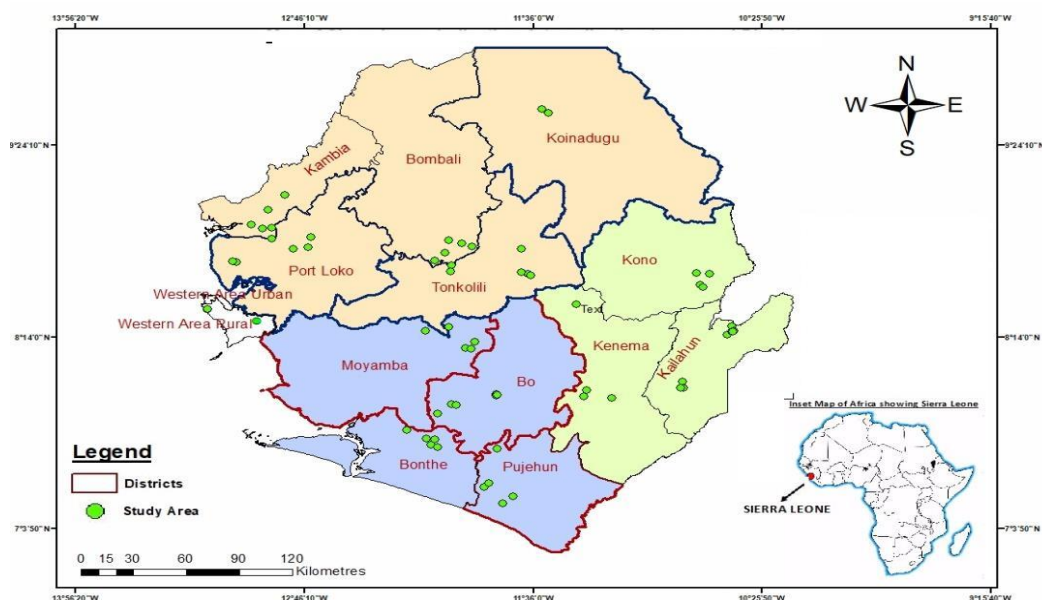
13°56'20"W 12°46'10"W 11°36'0"W 10°25'50"W 9°15'40"W

N
W E
S

9°24'10"N 9°24'10"N

Koinadugu
Kambia
Bombali
Port Loko
Tonkolili
Kono
Western Area Urban
Western Area Rural
Text
8°14'0"N 8°14'0"N
Moyamba
Bo
Kenema
Kailahun

Inset Map of Africa showing Sierra Leone

Legend
Districts
Study Area

Bonthe
Pujehun

SIERRA LEONE

7°3'50"N 7°3'50"N

0 15 30 60 90 120
Kilometres

13°56'20"W 12°46'10"W 11°36'0"W 10°25'50"W 9°15'40"W